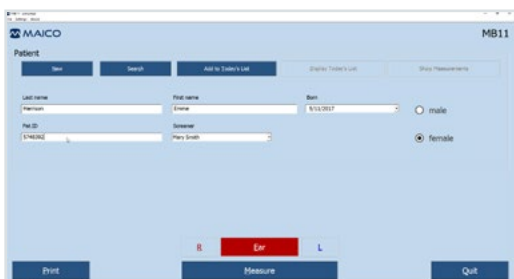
MAICO
MB11

Patient

New
Search
Add to Today's List
Display Today's List
Show Measurements

Last name
Harrison

First name
Emma

Born
9/11/2017

male

female

Pat ID
5748392

Screener
Mary Smith

R
Ear
L

Print
Measure
Quit